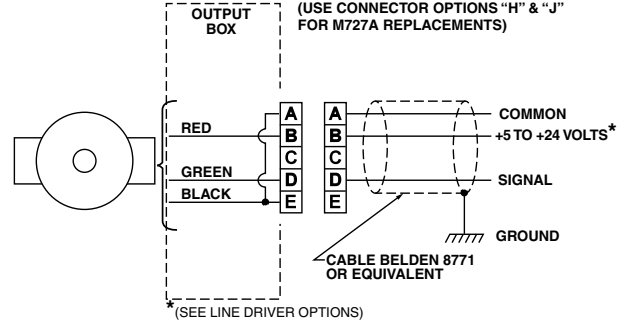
OUTPUT BOX

(USE CONNECTOR OPTIONS "H" & "J" FOR M727A REPLACEMENTS)

RED

GREEN

BLACK

A
B
C
D
E

A
B
C
D
E

COMMON

+5 TO +24 VOLTS*

SIGNAL

GROUND

CABLE BELDEN 8771 OR EQUIVALENT

*(SEE LINE DRIVER OPTIONS)